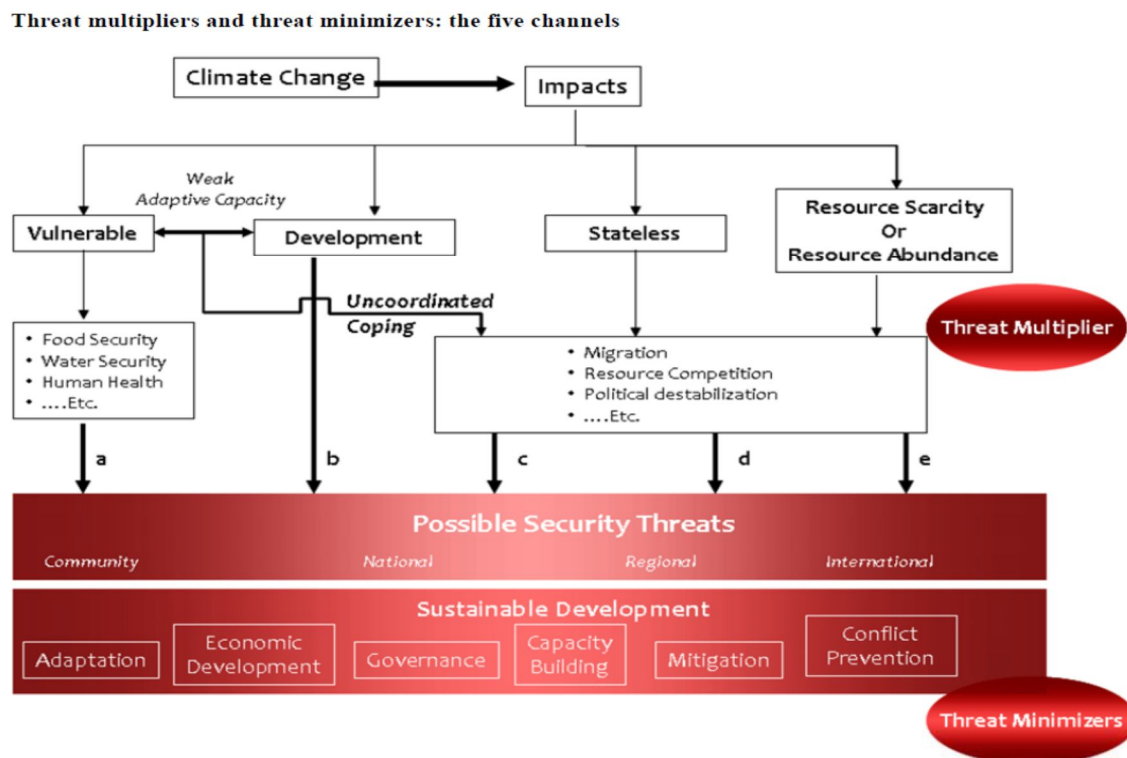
Threat multipliers and threat minimizers: the five channels

Climate Change

Impacts

Weak Adaptive Capacity

Vulnerable

Development

Stateless

Resource Scarcity Or Resource Abundance

Uncoordinated Coping

Threat Multiplier

• Food Security
• Water Security
• Human Health
• ....Etc.

• Migration
• Resource Competition
• Political destabilization
• ....Etc.

a

b

c

d

e

Possible Security Threats

Community

National

Regional

International

Sustainable Development

Adaptation

Economic Development

Governance

Capacity Building

Mitigation

Conflict Prevention

Threat Minimizers